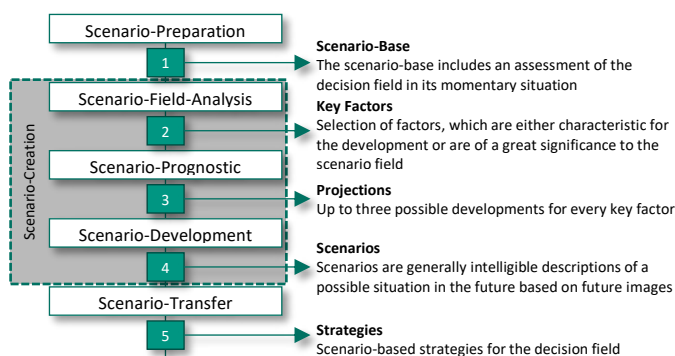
Scenario-Preparation

1

Scenario-Base
The scenario-base includes an assessment of the decision field in its momentary situation

Scenario-Creation

Scenario-Field-Analysis

2

Key Factors
Selection of factors, which are either characteristic for the development or are of a great significance to the scenario field

Scenario-Prognostic

3

Projections
Up to three possible developments for every key factor

Scenario-Development

4

Scenarios
Scenarios are generally intelligible descriptions of a possible situation in the future based on future images

Scenario-Transfer

5

Strategies
Scenario-based strategies for the decision field